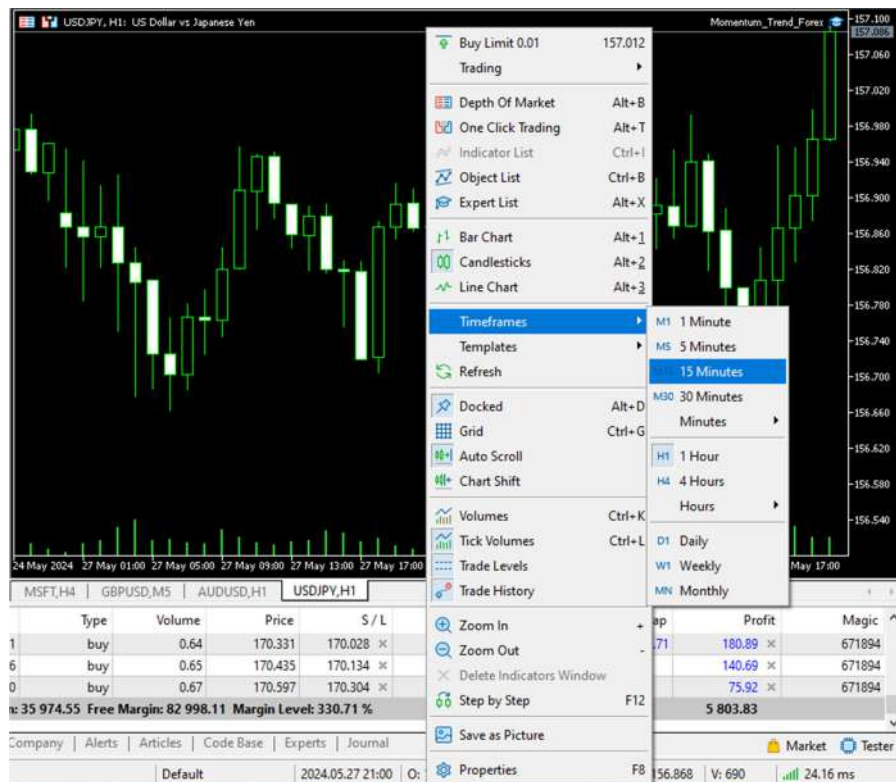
USDJPY, H1: US Dollar vs Japanese Yen
Momentum_Trend_Forex

Buy Limit 0.01 157.012
Trading
Depth Of Market Alt+B
One Click Trading Alt+T
Indicator List Ctrl+I
Object List Ctrl+B
Expert List Alt+X
Bar Chart Alt+1
Candlesticks Alt+2
Line Chart Alt+3
Timeframes
Templates
Refresh
Docked Alt+D
Grid Ctrl+G
Auto Scroll
Chart Shift
Volumes Ctrl+K
Tick Volumes Ctrl+L
Trade Levels
Trade History
Zoom In +
Zoom Out -
Delete Indicators Window
Step by Step F12
Save as Picture
Properties F8

M1 1 Minute
M5 5 Minutes
M15 15 Minutes
M30 30 Minutes
Minutes
H1 1 Hour
H4 4 Hours
Hours
D1 Daily
W1 Weekly
MN Monthly

157.100
157.086
157.060
157.020
156.980
156.940
156.900
156.860
156.820
156.780
156.740
156.700
156.660
156.620
156.580
156.540

24 May 2024 27 May 01:00 27 May 05:00 27 May 09:00 27 May 13:00 27 May 17:00 May 17:00

MSFT,H4 GBPUSD,M5 AUDUSD,H1 USDJPY,H1

| | Type | Volume | Price | S / L | ap | Profit | Magic |
|---|---|---|---|---|---|---|---|
| 1 | buy | 0.64 | 170.331 | 170.028 × | .71 | 180.89 × | 671894 |
| 6 | buy | 0.65 | 170.435 | 170.134 × | | 140.69 × | 671894 |
| 0 | buy | 0.67 | 170.597 | 170.304 × | | 75.92 × | 671894 |

n: 35 974.55 Free Margin: 82 998.11 Margin Level: 330.71 % 5 803.83

Company | Alerts | Articles | Code Base | Experts | Journal Market Tester

Default 2024.05.27 21:00 O: 156.868 V: 690 24.16 ms